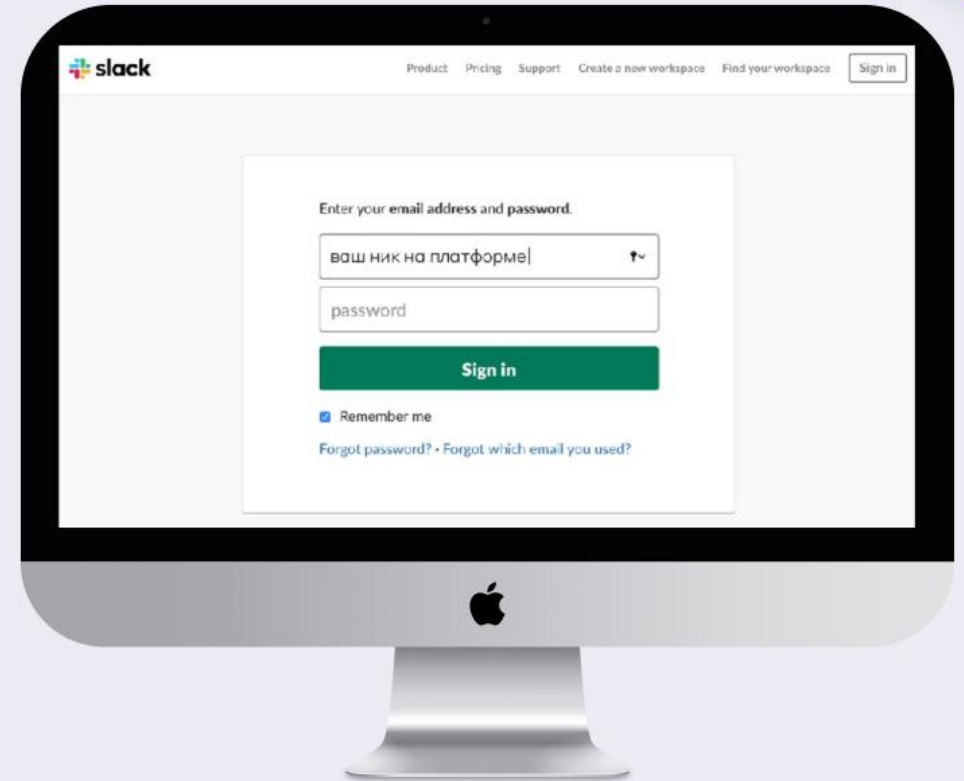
slack

Product Pricing Support Create a new workspace Find your workspace Sign in

Enter your email address and password.

ваш ник на платформе

password

Sign in

Remember me

Forgot password? · Forgot which email you used?